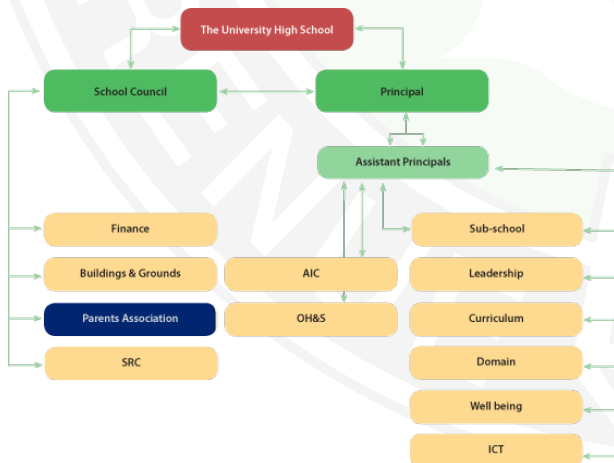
The University High School

School Council

Principal

Assistant Principals

Finance

Buildings & Grounds

Parents Association

SRC

AIC

OH&S

Sub-school

Leadership

Curriculum

Domain

Well being

ICT